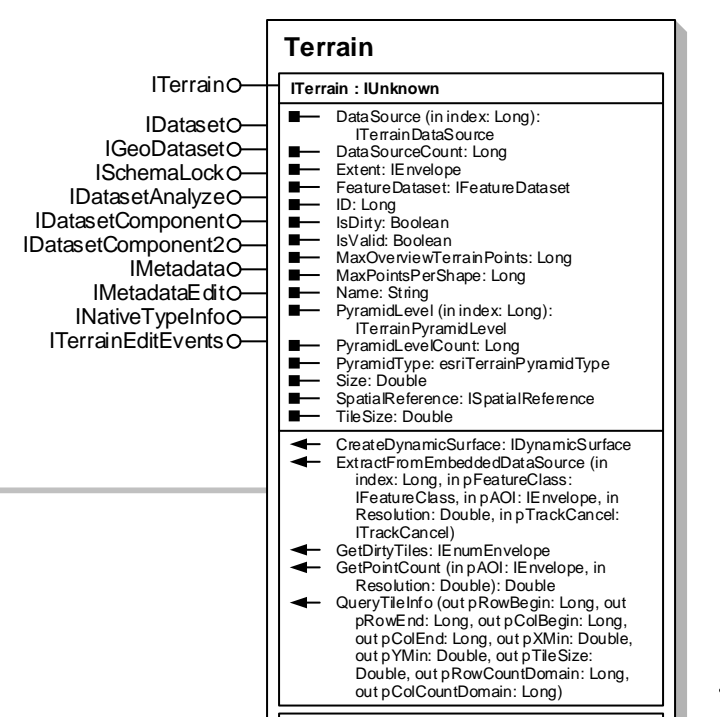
Terrain

ITerrain
IDataset
IGeoDataset
ISchemaLock
IDatasetAnalyze
IDatasetComponent
IDatasetComponent2
IMetadata
IMetadataEdit
INativeTypeInfo
ITerrainEditEvents

ITerrain : IUnknown

DataSource (in index: Long): ITerrainDataSource
DataSourceCount: Long
Extent: IEnvelope
FeatureDataset: IFeatureDataset
ID: Long
IsDirty: Boolean
IsValid: Boolean
MaxOverviewTerrainPoints: Long
MaxPointsPerShape: Long
Name: String
PyramidLevel (in index: Long): ITerrainPyramidLevel
PyramidLevelCount: Long
PyramidType: esriTerrainPyramidType
Size: Double
SpatialReference: ISpatialReference
TileSize: Double

CreateDynamicSurface: IDynamicSurface
ExtractFromEmbeddedDataSource (in index: Long, in pFeatureClass: IFeatureClass, in pAOI: IEnvelope, in Resolution: Double, in pTrackCancel: ITrackCancel)
GetDirtyTiles: IEnumEnvelope
GetPointCount (in pAOI: IEnvelope, in Resolution: Double): Double
QueryTileInfo (out pRowBegin: Long, out pRowEnd: Long, out pColBegin: Long, out pColEnd: Long, out pXMin: Double, out pYMin: Double, out pTileSize: Double, out pRowCountDomain: Long, out pColCountDomain: Long)